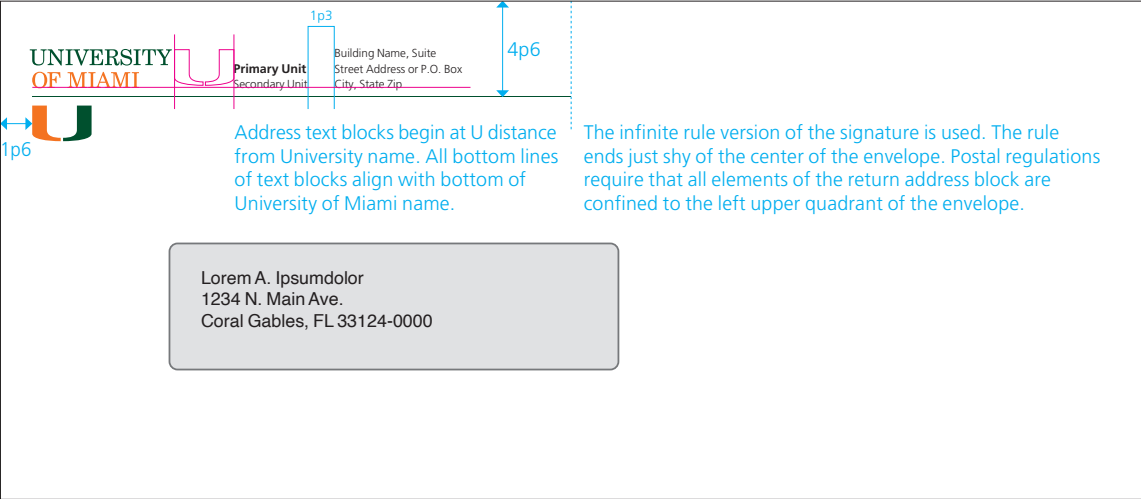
1p3

UNIVERSITY
OF MIAMI

Primary Unit
Secondary Unit

Building Name, Suite
Street Address or P.O. Box
City, State Zip

4p6

1p6

Address text blocks begin at U distance from University name. All bottom lines of text blocks align with bottom of University of Miami name.

The infinite rule version of the signature is used. The rule ends just shy of the center of the envelope. Postal regulations require that all elements of the return address block are confined to the left upper quadrant of the envelope.

Lorem A. Ipsumdolor
1234 N. Main Ave.
Coral Gables, FL 33124-0000